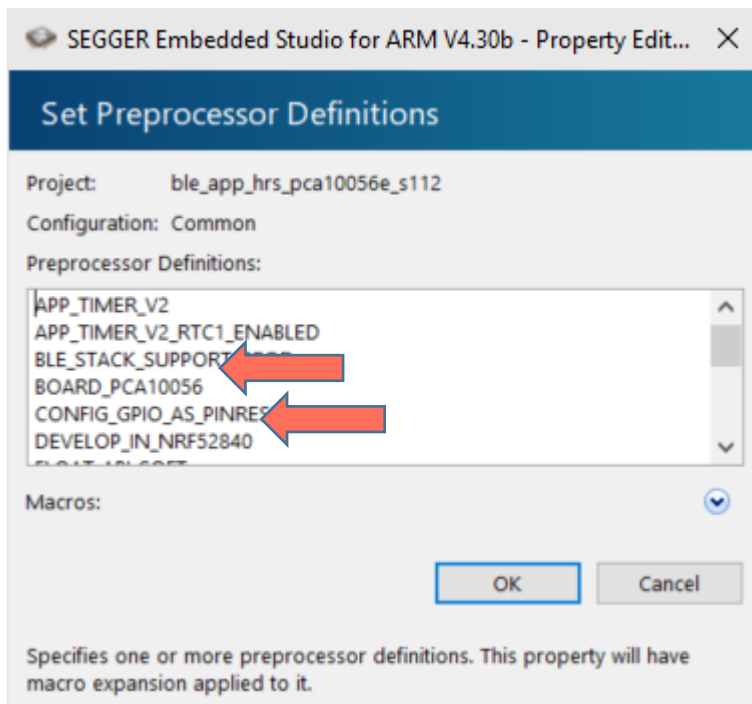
SEGGER Embedded Studio for ARM V4.30b - Property Edit... ×

Set Preprocessor Definitions

Project: ble_app_hrs_pca10056e_s112

Configuration: Common

Preprocessor Definitions:

APP_TIMER_V2
APP_TIMER_V2_RTC1_ENABLED
BLE_STACK_SUPPORT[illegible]
BOARD_PCA10056
CONFIG_GPIO_AS_PINRES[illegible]
DEVELOP_IN_NRF52840
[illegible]

Macros:

OK Cancel

Specifies one or more preprocessor definitions. This property will have macro expansion applied to it.